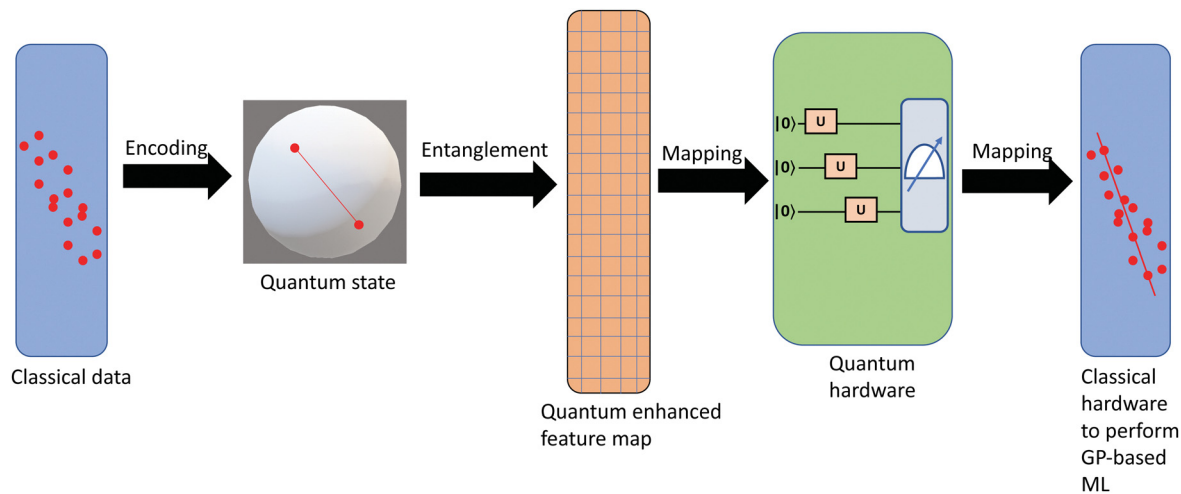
Encoding

Quantum state

Entanglement

Mapping

$|0\rangle$ U

$|0\rangle$ U

$|0\rangle$ U

Mapping

Classical data

Quantum enhanced feature map

Quantum hardware

Classical hardware to perform GP-based ML